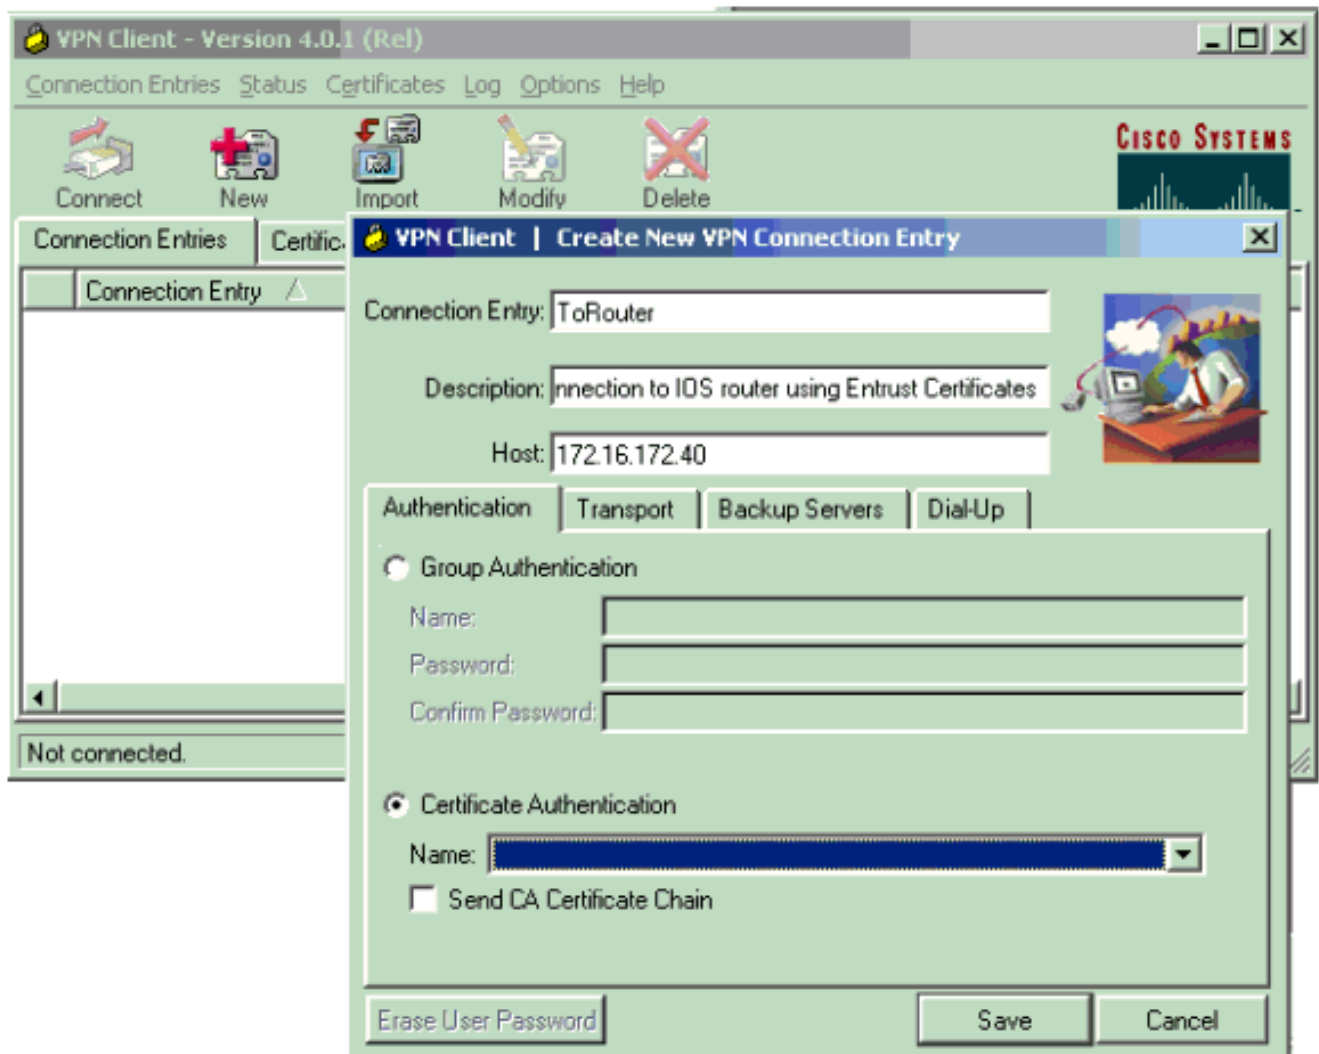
VPN Client - Version 4.0.1 (Rel)

Connection Entries Status Certificates Log Options Help

Connect New Import Modify Delete

Cisco Systems

Connection Entries Certific

Connection Entry

Not connected.

VPN Client | Create New VPN Connection Entry

Connection Entry: ToRouter

Description: nnection to IOS router using Entrust Certificates

Host: 172.16.172.40

Authentication Transport Backup Servers Dial-Up

Group Authentication

Name:

Password:

Confirm Password:

Certificate Authentication

Name:

Send CA Certificate Chain

Erase User Password Save Cancel